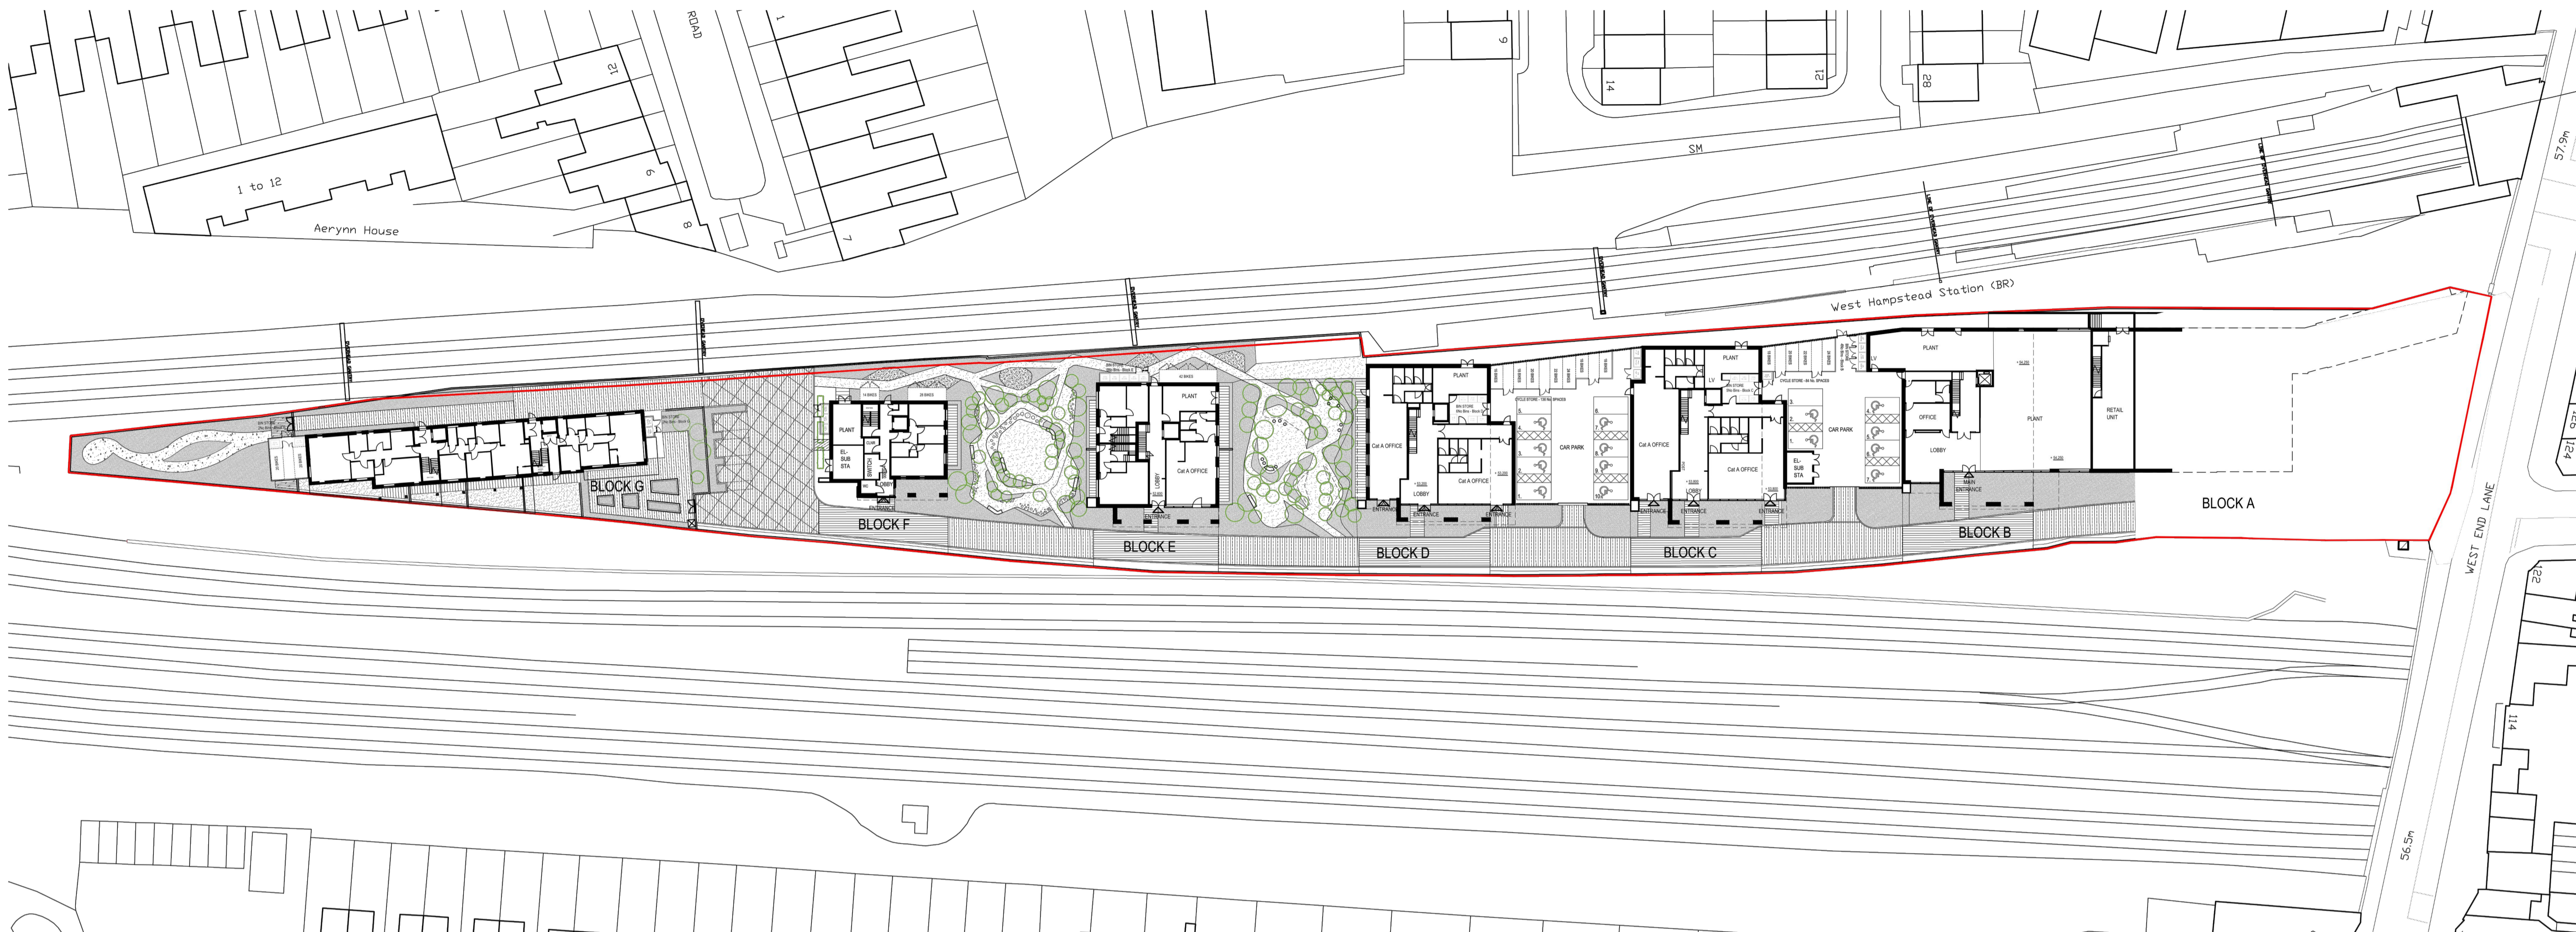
ROAD

1 to 12

Aerynn House

12

9

8

7

1

9

14

21

28

SM

57.9m

West Hampstead Station (BR)

BLOCK G

BLOCK F

PLANT

EL-SUB STA

LOBBY

ENTRANCE

BLOCK E

PLANT

LOBBY

Cat A OFFICE

ENTRANCE

BLOCK D

PLANT

Cat A OFFICE

LOBBY

Cat A OFFICE

ENTRANCE

ENTRANCE

ENTRANCE

CAR PARK

BLOCK C

PLANT

Cat A OFFICE

LOBBY

Cat A OFFICE

ENTRANCE

ENTRANCE

ENTRANCE

CAR PARK

EL-SUB STA

BLOCK B

PLANT

OFFICE

LOBBY

PLANT

MAIN ENTRANCE

RETAIL UNIT

BLOCK A

WEST END LANE

124

122

114

56.5m